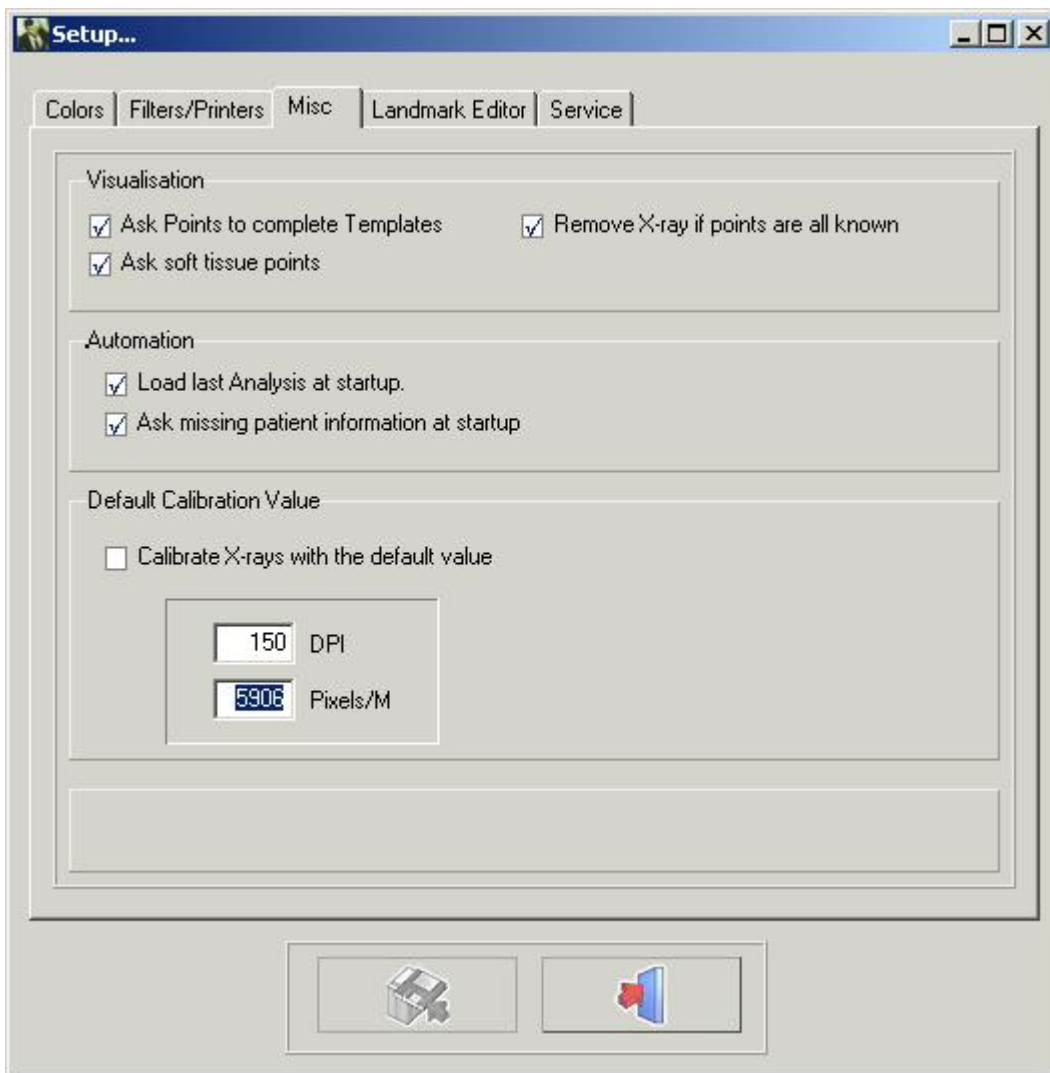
Setup...

Colors | Filters/Printers | Misc | Landmark Editor | Service

Visualisation

Ask Points to complete Templates

Remove X-ray if points are all known

Ask soft tissue points

Automation

Load last Analysis at startup.

Ask missing patient information at startup

Default Calibration Value

Calibrate X-rays with the default value

150 DPI

5906 Pixels/M